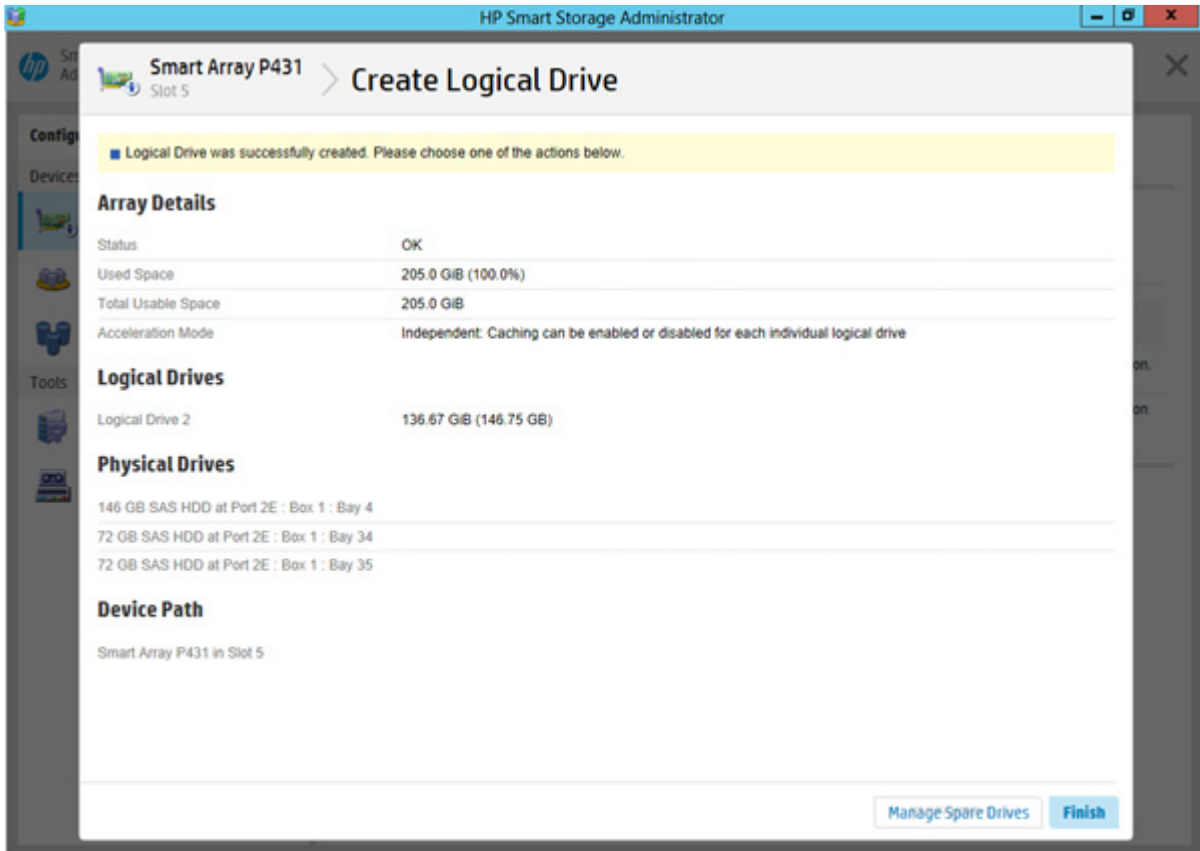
HP Smart Storage Administrator

Sm
Ad

Config
Devices
Tools

Smart Array P431
Slot 5

Create Logical Drive

Logical Drive was successfully created. Please choose one of the actions below.

Array Details

| | |
|---|---|
| Status | OK |
| Used Space | 205.0 GiB (100.0%) |
| Total Usable Space | 205.0 GiB |
| Acceleration Mode | Independent: Caching can be enabled or disabled for each individual logical drive |

Logical Drives

Logical Drive 2 136.67 GiB (146.75 GB)

Physical Drives

146 GB SAS HDD at Port 2E : Box 1 : Bay 4
72 GB SAS HDD at Port 2E : Box 1 : Bay 34
72 GB SAS HDD at Port 2E : Box 1 : Bay 35

Device Path

Smart Array P431 in Slot 5

on.
on

Manage Spare Drives
Finish